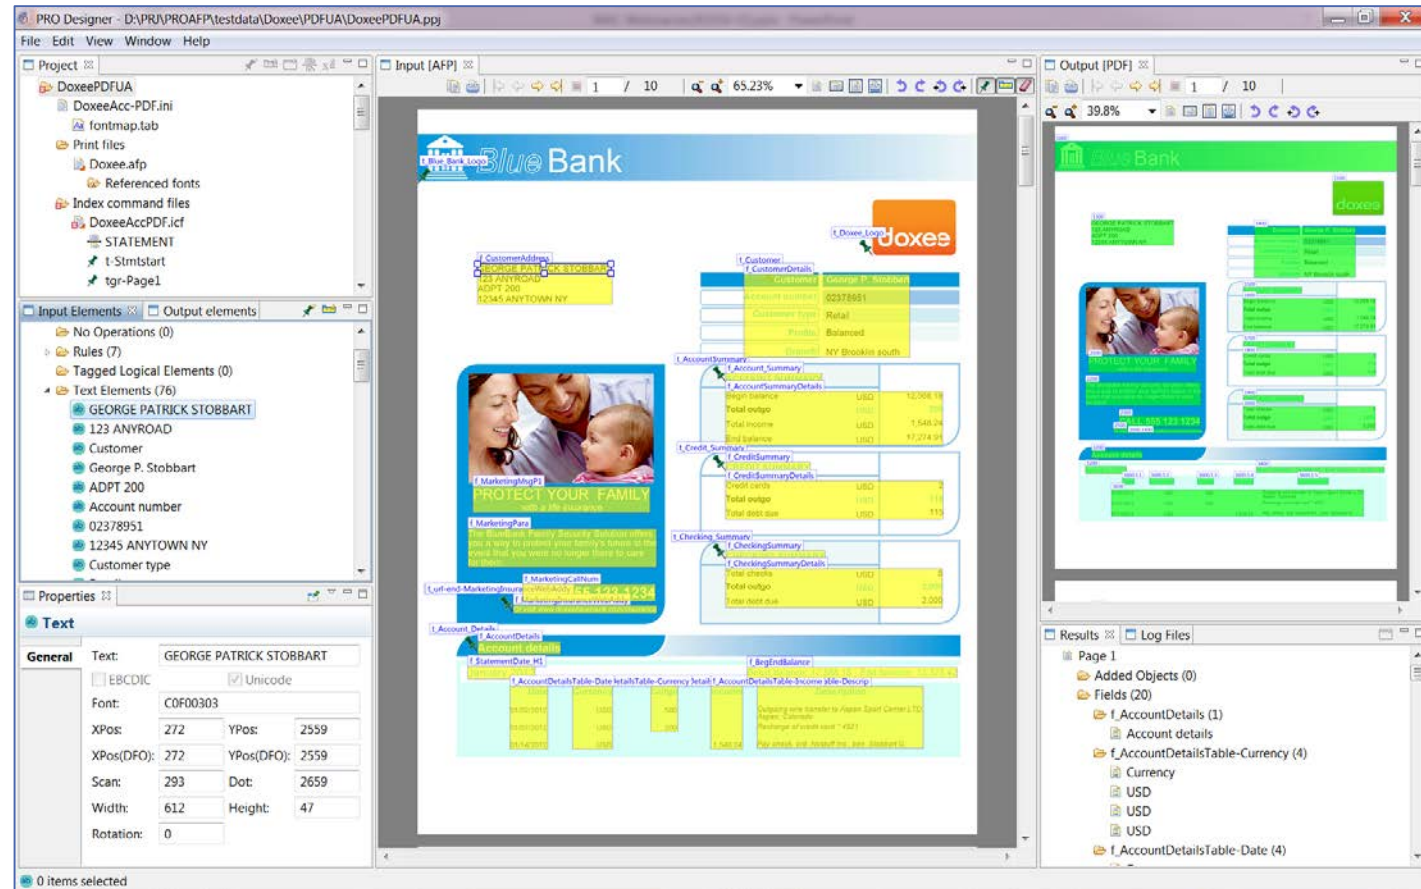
PRO Designer - D:\PRI\PROAFP\testdata\Doxee\PDFUA\DoxeePDFUA.ppj

File Edit View Window Help

Project

DoxeePDFUA
DoxeeAcc-PDF.ini
fontmap.tab
Print files
Doxee.afp
Referenced fonts
Index command files
DoxeeAccPDF.icf
STATEMENT
t-Stmtstart
tgr-Page1

Input Elements | Output elements

No Operations (0)
Rules (7)
Tagged Logical Elements (0)
Text Elements (76)
GEORGE PATRICK STOBBART
123 ANYROAD
Customer
George P. Stobbart
ADPT 200
Account number
02378951
12345 ANYTOWN NY
Customer type

Properties

Text

General

| Text: | GEORGE PATRICK STOBBART | | |
|---|---|---|---|
| EBCDIC | Unicode | | |
| Font: | C0F00303 | | |
| XPos: | 272 | YPos: | 2559 |
| XPos(DFO): | 272 | YPos(DFO): | 2559 |
| Scan: | 293 | Dot: | 2659 |
| Width: | 612 | Height: | 47 |
| Rotation: | 0 | | |

0 items selected

Input [AFP]

1 / 10 65.23%

Blue Bank
f_Blue Bank Logo
f_Doxee_Logo
doxee
f_CustomerAddress
GEORGE PATRICK STOBBART
123 ANYROAD
ADPT 200
12345 ANYTOWN NY
f_Customer
f_CustomerDetails
Customer George P. Stobbart
Account number 02378951
Customer type Retail
Profile Balanced
Branch NY Brooklin south
f_AccountSummary
f_Account_Summary
f_AccountSummaryDetails
Begin balance USD 12,006.19
Total outgo USD
Total income USD 1,546.24
End balance USD 17,274.91
f_Credit_Summary
f_CreditSummary
f_CreditSummaryDetails
Credit cards USD
Total outgo USD
Total debt due USD 115
f_MarketingMsgP1
PROTECT YOUR FAMILY
with a life insurance
f_MarketingPara
f_Checking_Summary
f_CheckingSummary
f_CheckingSummaryDetails
Total checks USD
Total outgo USD
Total debt due USD 2,000
f_MarketingCallNum
f_url-end-MarketingInsura
f_MarketingInsuranceWebAddr
555 123 1234
f_Account_Details
f_AccountDetails
Account details
f_StatementDate_H1
f_BegEndBalance
f_AccountDetailsTable-Date
f_AccountDetailsTable-Currency
f_AccountDetailsTable-Income
f_AccountDetailsTable-Descrip

Output [PDF]

1 / 10
39.8%

Blue Bank
doxee
PROTECT YOUR FAMILY
CALL 555 123 1234
Account details

Results | Log Files

Page 1
Added Objects (0)
Fields (20)
f_AccountDetails (1)
Account details
f_AccountDetailsTable-Currency (4)
Currency
USD
USD
USD
f_AccountDetailsTable-Date (4)